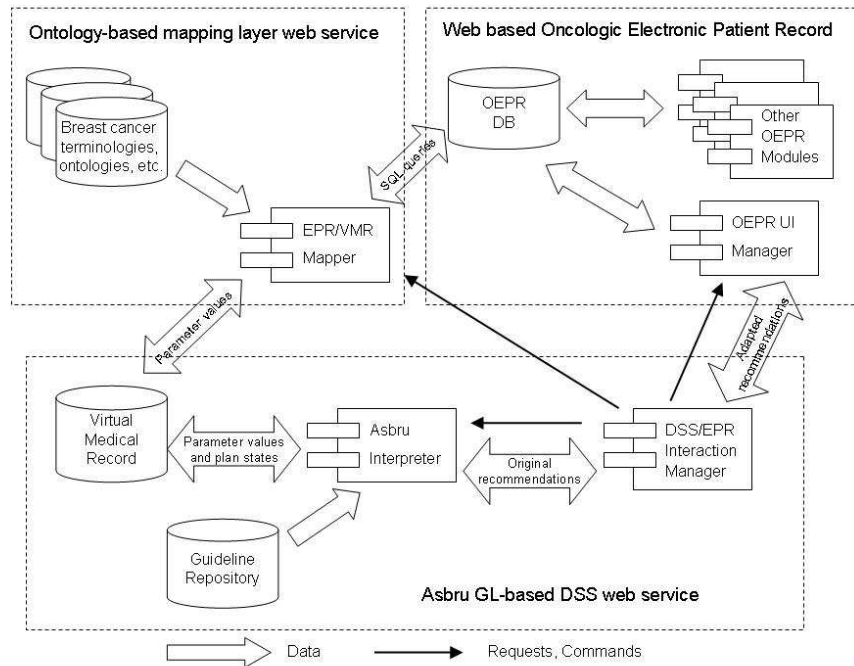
Ontology-based mapping layer web service

Web based Oncologic Electronic Patient Record

Breast cancer terminologies, ontologies, etc.

OEPR DB

Other OEPR Modules

SQL queries

EPR/VMR Mapper

OEPR UI Manager

Parameter values

Adapted recommendations

Virtual Medical Record

Parameter values and plan states

Asbru Interpreter

Original recommendations

DSS/EPR Interaction Manager

Guideline Repository

Asbru GL-based DSS web service

Data

Requests, Commands